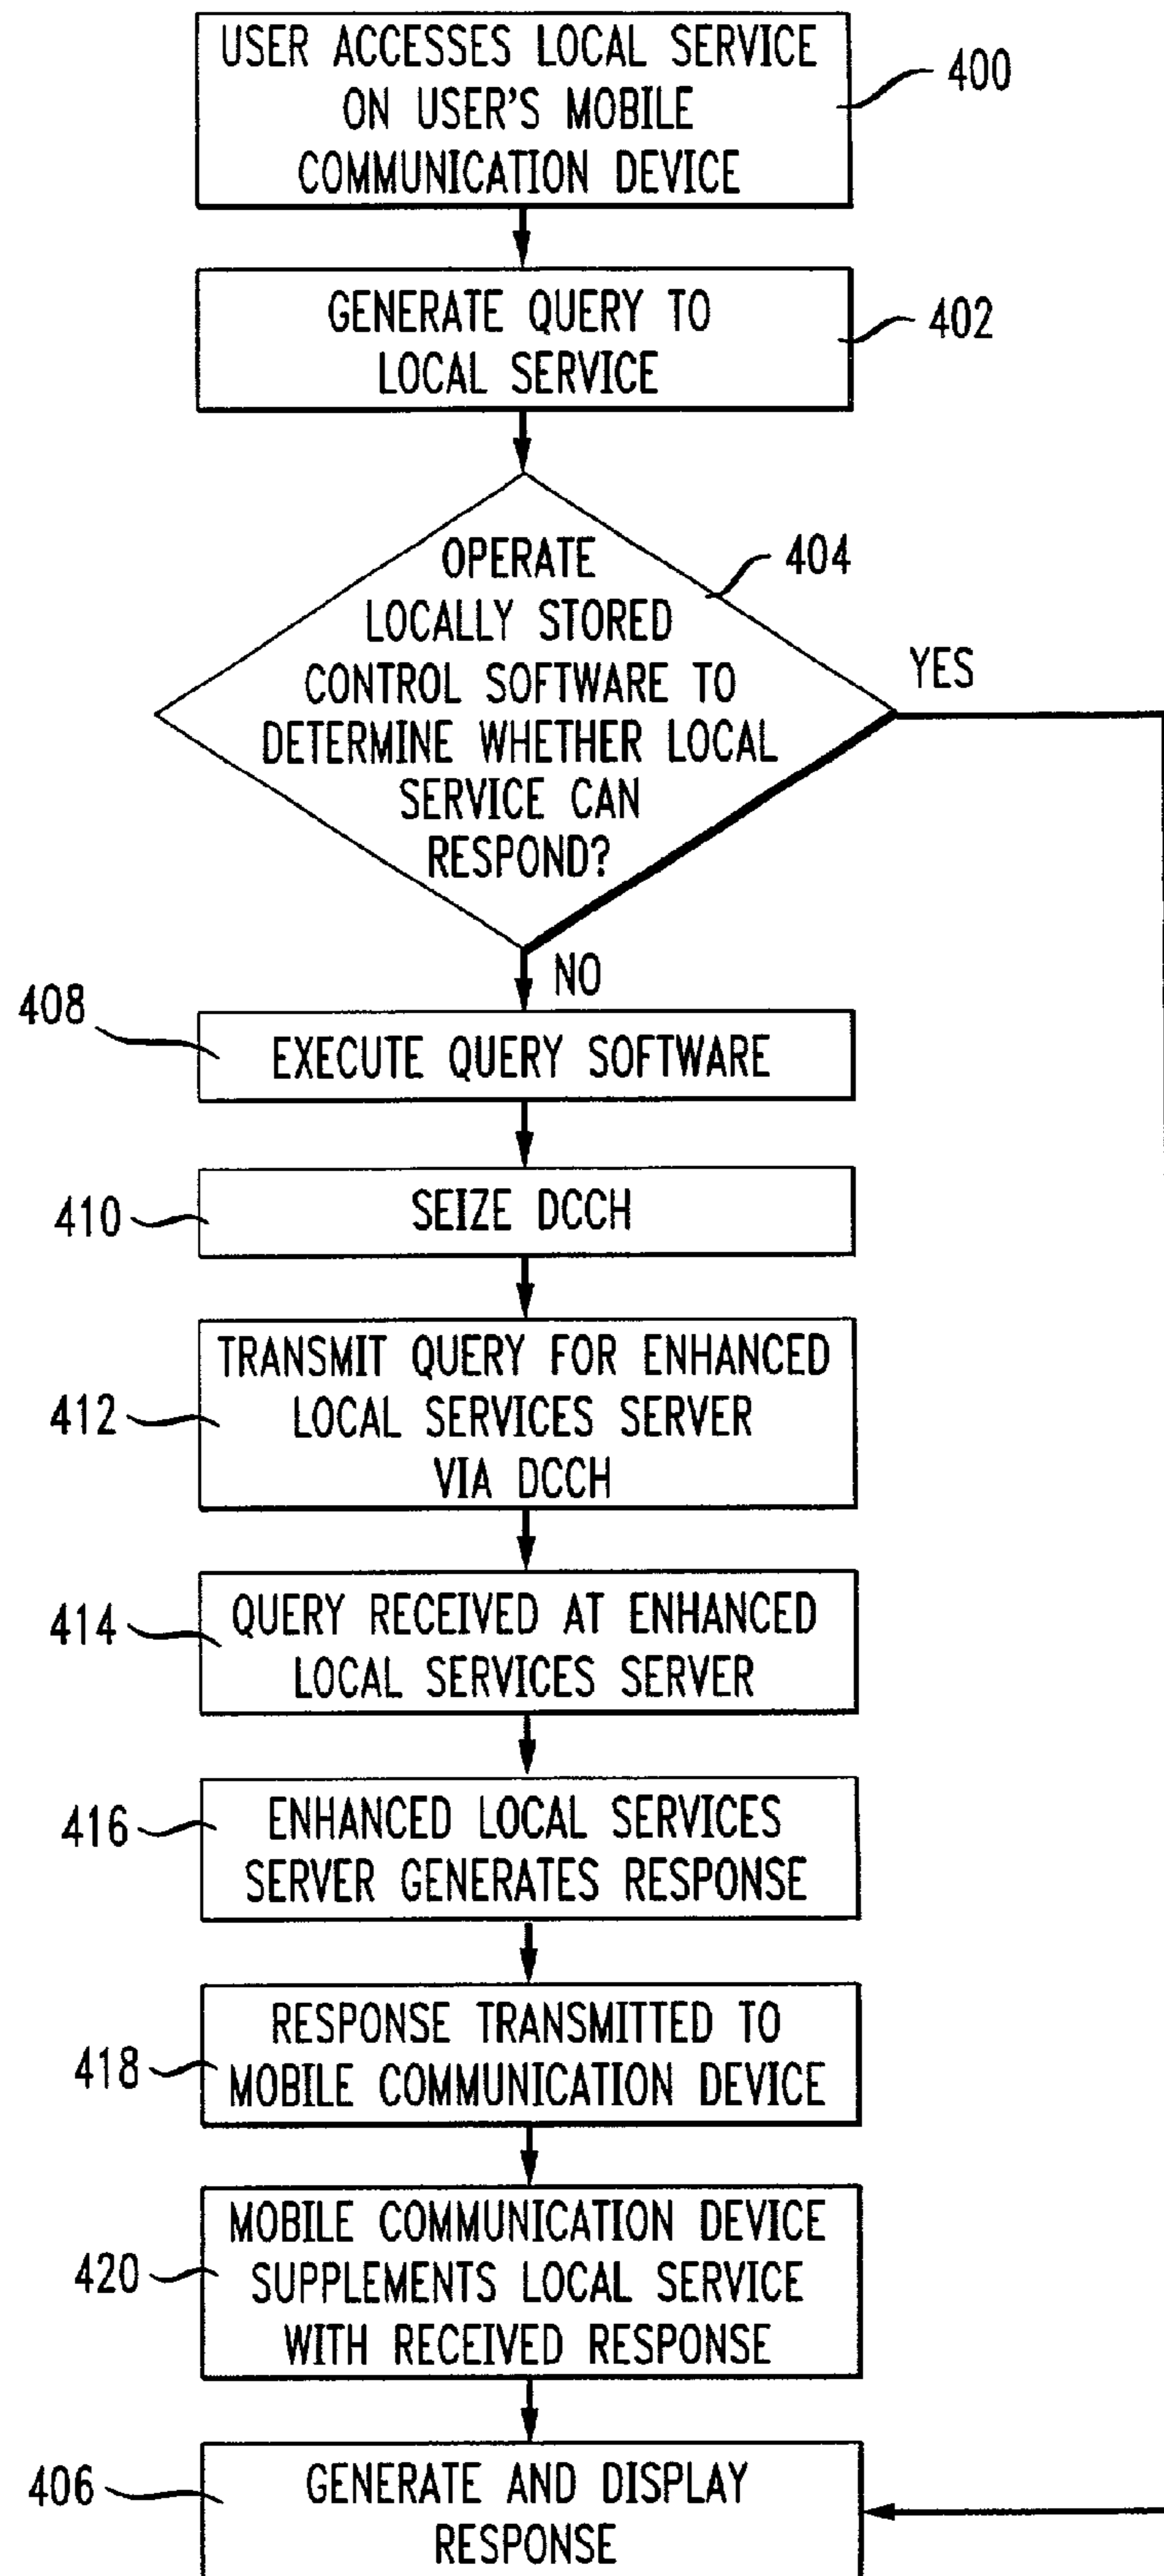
USER ACCESSES LOCAL SERVICE ON USER'S MOBILE COMMUNICATION DEVICE

400

GENERATE QUERY TO LOCAL SERVICE

402

OPERATE LOCALLY STORED CONTROL SOFTWARE TO DETERMINE WHETHER LOCAL SERVICE CAN RESPOND?

404

YES

NO

408

EXECUTE QUERY SOFTWARE

410

SEIZE DCCH

412

TRANSMIT QUERY FOR ENHANCED LOCAL SERVICES SERVER VIA DCCH

414

QUERY RECEIVED AT ENHANCED LOCAL SERVICES SERVER

416

ENHANCED LOCAL SERVICES SERVER GENERATES RESPONSE

418

RESPONSE TRANSMITTED TO MOBILE COMMUNICATION DEVICE

420

MOBILE COMMUNICATION DEVICE SUPPLEMENTS LOCAL SERVICE WITH RECEIVED RESPONSE

406

GENERATE AND DISPLAY RESPONSE